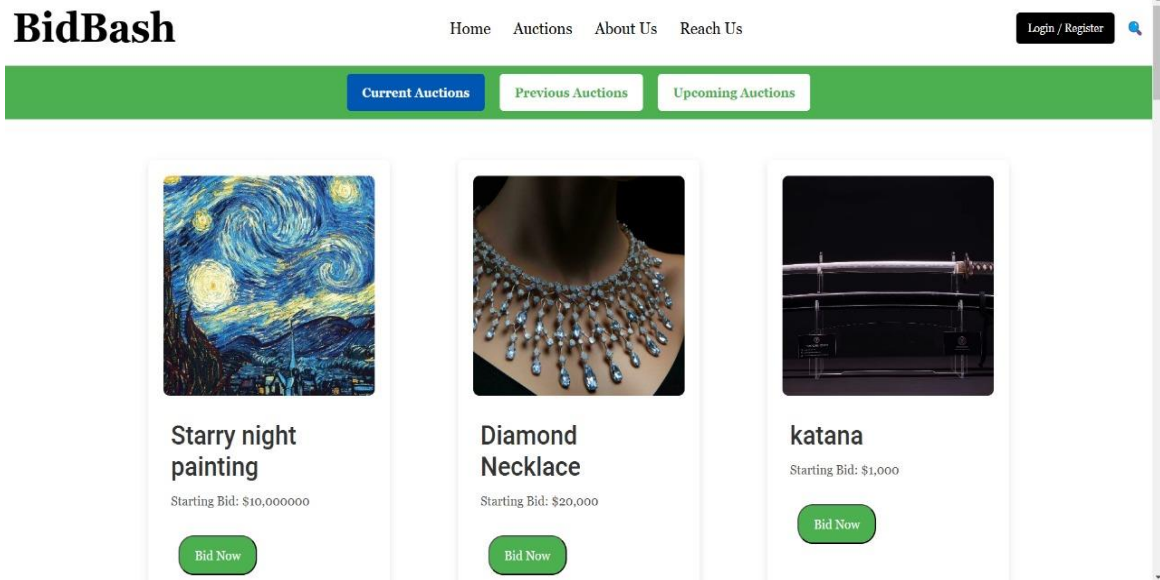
BidBash

Home Auctions About Us Reach Us

Login / Register

Current Auctions Previous Auctions Upcoming Auctions

Starry night painting

Starting Bid: $10,000000

Bid Now

Diamond Necklace

Starting Bid: $20,000

Bid Now

katana

Starting Bid: $1,000

Bid Now